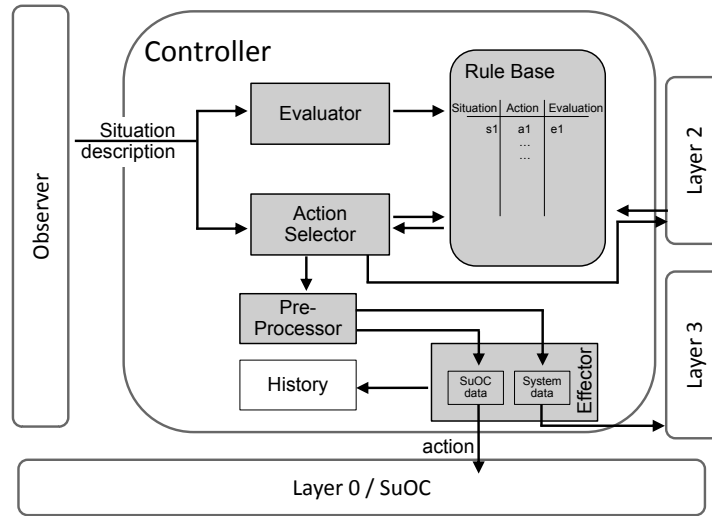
Observer

Controller

Situation description

Evaluator

Rule Base

| Situation | Action | Evaluation |
|---|---|---|
| s1 | a1 | e1 |
| | … | |
| | … | |

Action Selector

Layer 2

Pre-Processor

History

SuOC data

System data

Effector

Layer 3

action

Layer 0 / SuOC